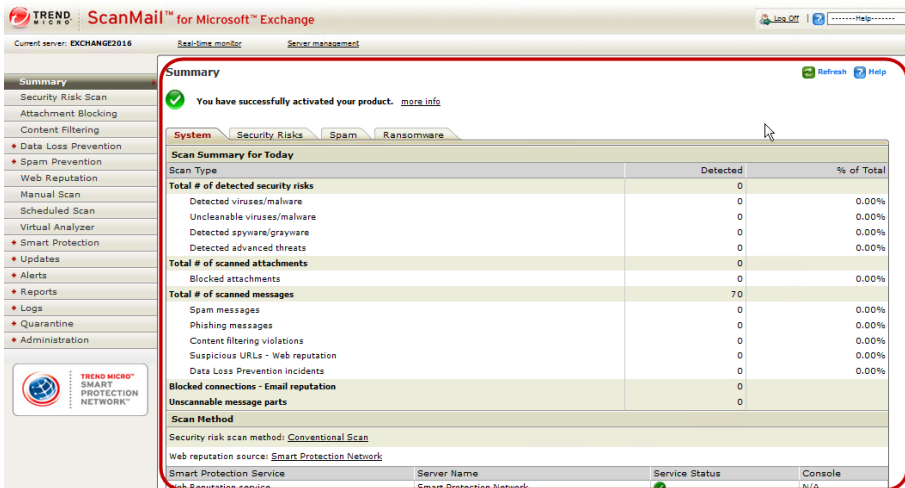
TREND MICRO ScanMail™ for Microsoft™ Exchange

Log Off | --------Help--------

Current server: EXCHANGE2016 Real-time monitor Server management

Summary
Security Risk Scan
Attachment Blocking
Content Filtering
Data Loss Prevention
Spam Prevention
Web Reputation
Manual Scan
Scheduled Scan
Virtual Analyzer
Smart Protection
Updates
Alerts
Reports
Logs
Quarantine
Administration

TREND MICRO SMART PROTECTION NETWORK

Summary

Refresh Help

You have successfully activated your product. more info

System | Security Risks | Spam | Ransomware

Scan Summary for Today

| Scan Type | Detected | % of Total |
|---|---|---|
| Total # of detected security risks | 0 | |
| Detected viruses/malware | 0 | 0.00% |
| Uncleanable viruses/malware | 0 | 0.00% |
| Detected spyware/grayware | 0 | 0.00% |
| Detected advanced threats | 0 | 0.00% |
| Total # of scanned attachments | 0 | |
| Blocked attachments | 0 | 0.00% |
| Total # of scanned messages | 70 | |
| Spam messages | 0 | 0.00% |
| Phishing messages | 0 | 0.00% |
| Content filtering violations | 0 | 0.00% |
| Suspicious URLs - Web reputation | 0 | 0.00% |
| Data Loss Prevention incidents | 0 | 0.00% |
| Blocked connections - Email reputation | 0 | |
| Unscannable message parts | 0 | |

Scan Method

Security risk scan method: Conventional Scan

Web reputation source: Smart Protection Network

| Smart Protection Service | Server Name | Service Status | Console |
|---|---|---|---|
| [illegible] | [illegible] | | N/A |